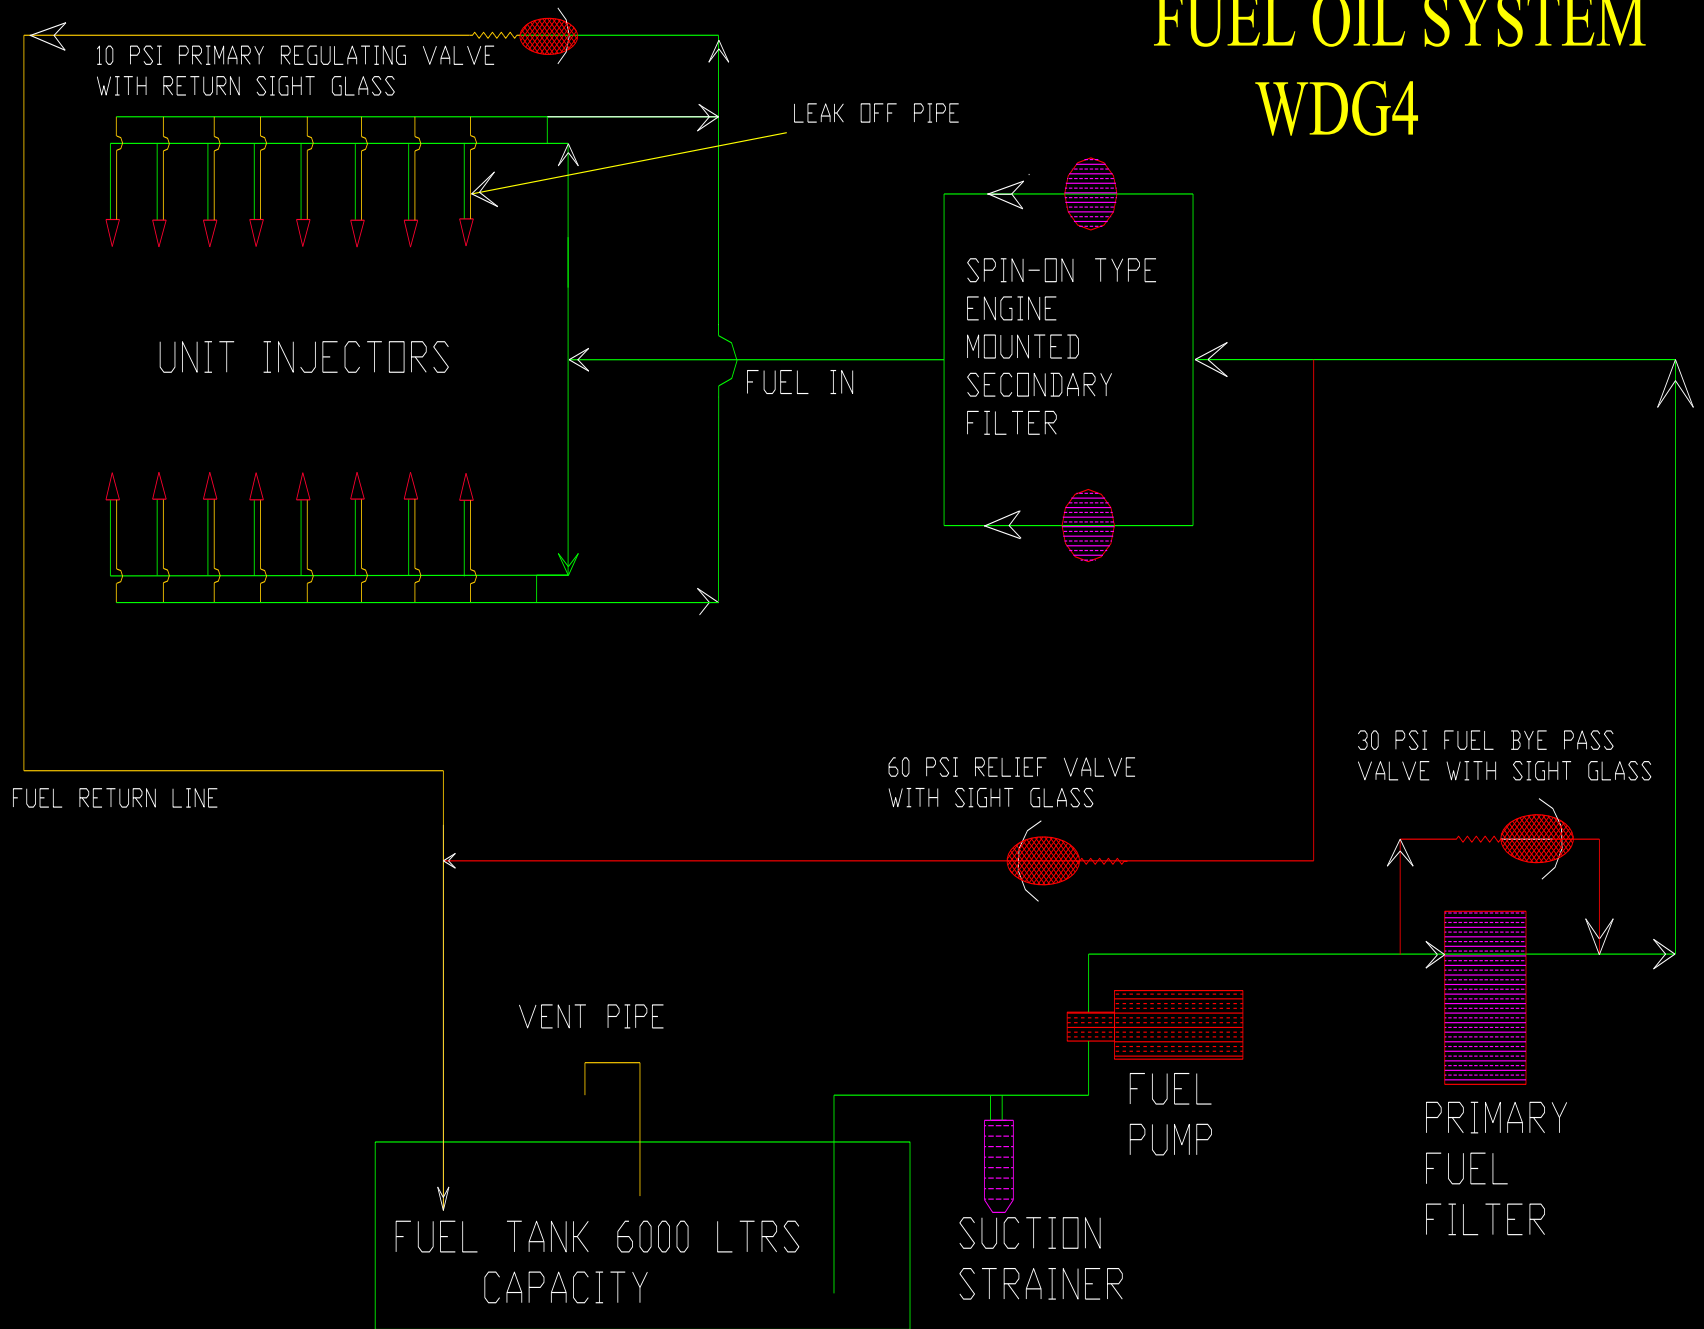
FUEL OIL SYSTEM
WDG4

10 PSI PRIMARY REGULATING VALVE
WITH RETURN SIGHT GLASS

LEAK OFF PIPE

UNIT INJECTORS

FUEL IN

SPIN-ON TYPE
ENGINE
MOUNTED
SECONDARY
FILTER

FUEL RETURN LINE

60 PSI RELIEF VALVE
WITH SIGHT GLASS

30 PSI FUEL BYE PASS
VALVE WITH SIGHT GLASS

VENT PIPE

FUEL
PUMP

PRIMARY
FUEL
FILTER

FUEL TANK 6000 LTRS
CAPACITY

SUCTION
STRAINER